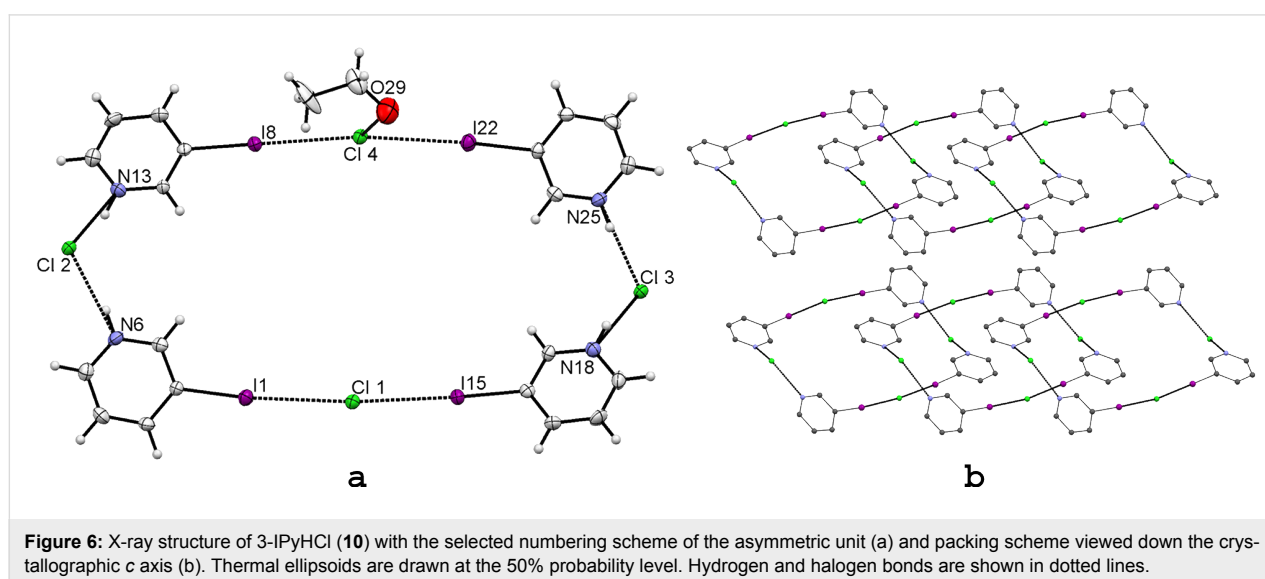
O29

I8

Cl 4

I22

N13

N25

Cl 2

Cl 3

N6

N18

I1

Cl 1

I15

a

b

**Figure 6:** X-ray structure of 3-IPyHCl (**10**) with the selected numbering scheme of the asymmetric unit (a) and packing scheme viewed down the crystallographic *c* axis (b). Thermal ellipsoids are drawn at the 50% probability level. Hydrogen and halogen bonds are shown in dotted lines.